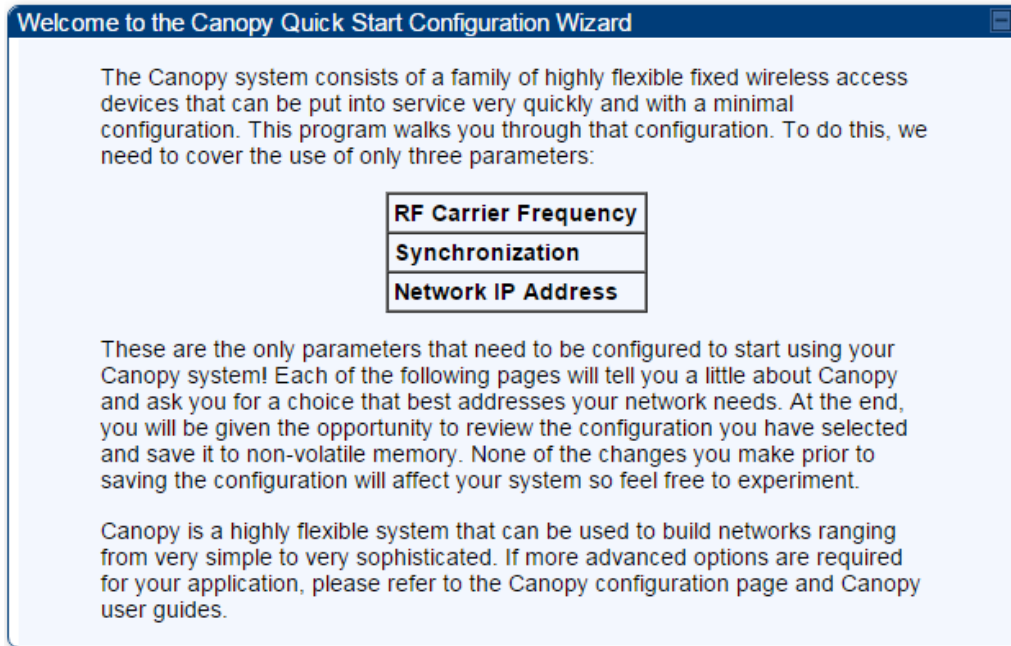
Welcome to the Canopy Quick Start Configuration Wizard

The Canopy system consists of a family of highly flexible fixed wireless access devices that can be put into service very quickly and with a minimal configuration. This program walks you through that configuration. To do this, we need to cover the use of only three parameters:

| RF Carrier Frequency |
|---|
| Synchronization |
| Network IP Address |

These are the only parameters that need to be configured to start using your Canopy system! Each of the following pages will tell you a little about Canopy and ask you for a choice that best addresses your network needs. At the end, you will be given the opportunity to review the configuration you have selected and save it to non-volatile memory. None of the changes you make prior to saving the configuration will affect your system so feel free to experiment.

Canopy is a highly flexible system that can be used to build networks ranging from very simple to very sophisticated. If more advanced options are required for your application, please refer to the Canopy configuration page and Canopy user guides.